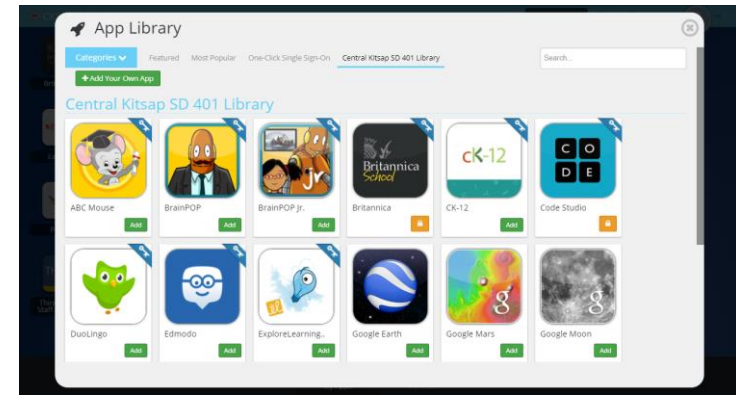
App Library

Categories

Featured

Most Popular

One-Click Single Sign-On

Central Kitsap SD 401 Library

Search...

+ Add Your Own App

Central Kitsap SD 401 Library

ABC Mouse
Add

BrainPOP
Add

BrainPOP Jr.
Add

Britannica School
Britannica

CK-12
CK-12
Add

C O D E
Code Studio

DuoLingo
Add

Edmodo
Add

ExploreLearning...
Add

Google Earth
Add

Google Mars
Add

Google Moon
Add